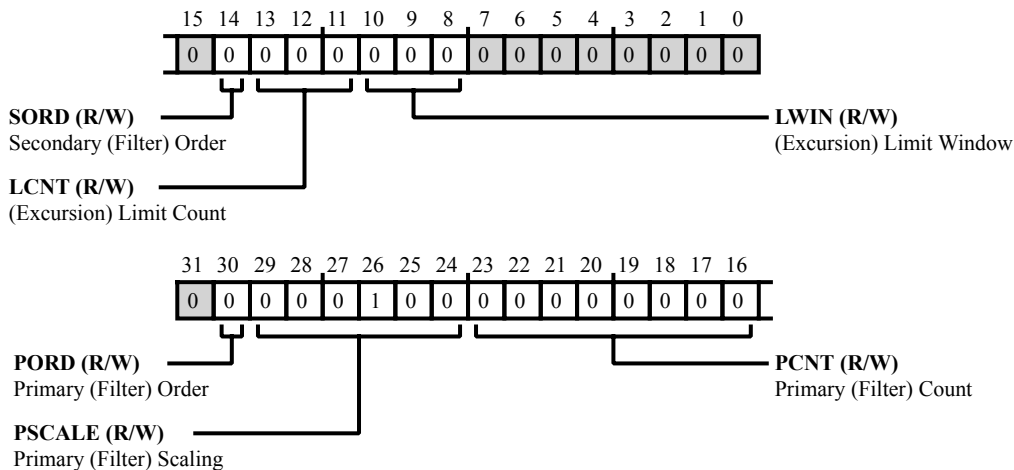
15 14 13 12 11 10 9 8 7 6 5 4 3 2 1 0

| 0 | 0 | 0 | 0 | 0 | 0 | 0 | 0 | 0 | 0 | 0 | 0 | 0 | 0 | 0 | 0 |
|---|---|---|---|---|---|---|---|---|---|---|---|---|---|---|---|

**SORD (R/W)**
Secondary (Filter) Order

**LWIN (R/W)**
(Excursion) Limit Window

**LCNT (R/W)**
(Excursion) Limit Count

31 30 29 28 27 26 25 24 23 22 21 20 19 18 17 16

| 0 | 0 | 0 | 0 | 0 | 1 | 0 | 0 | 0 | 0 | 0 | 0 | 0 | 0 | 0 | 0 |
|---|---|---|---|---|---|---|---|---|---|---|---|---|---|---|---|

**PORD (R/W)**
Primary (Filter) Order

**PCNT (R/W)**
Primary (Filter) Count

**PSCALE (R/W)**
Primary (Filter) Scaling